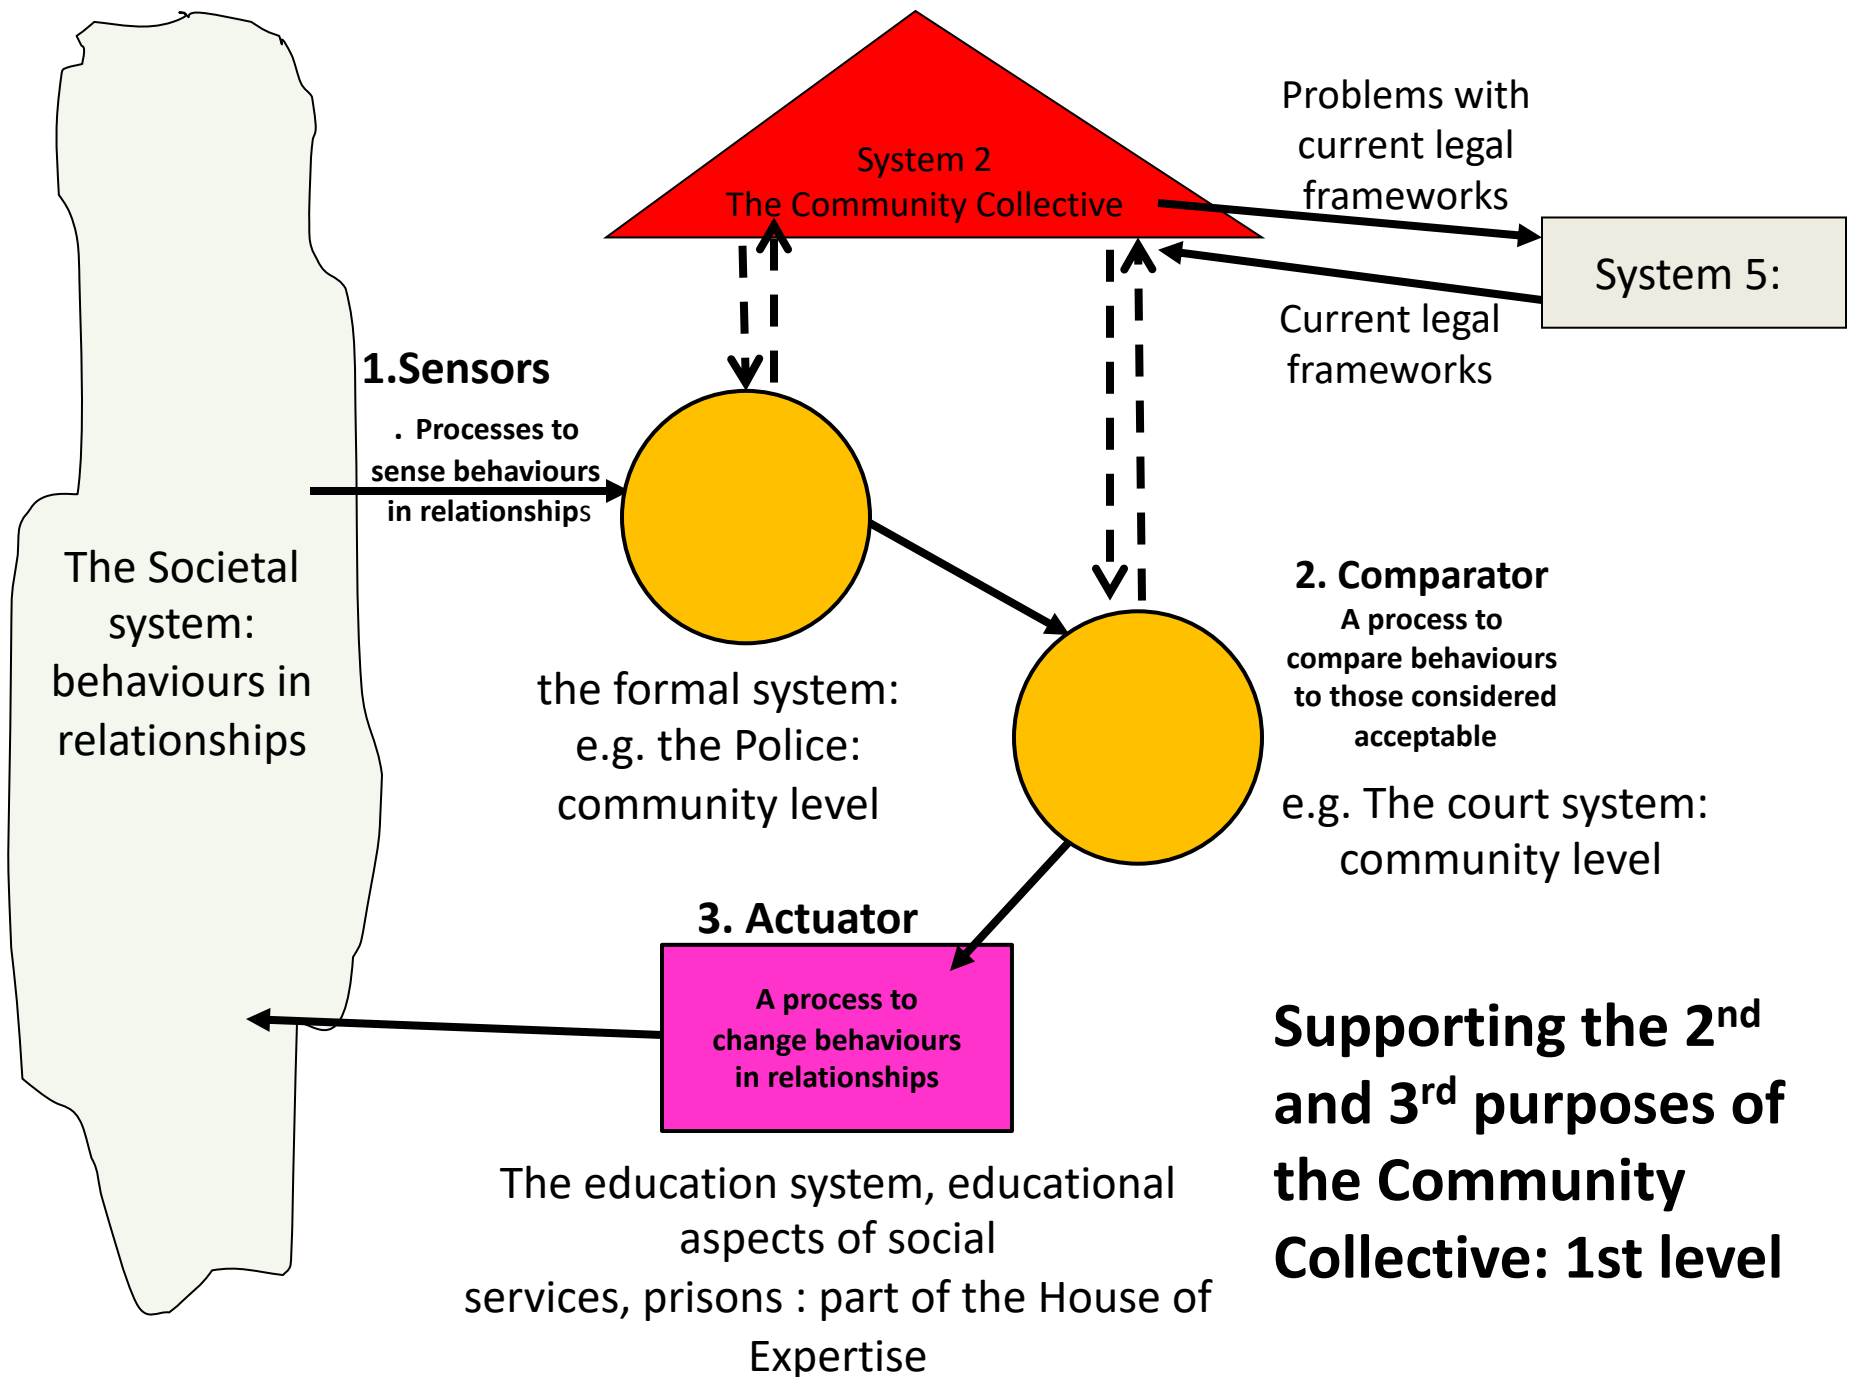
System 2
The Community Collective

Problems with current legal frameworks

System 5:

Current legal frameworks

1.Sensors

. Processes to sense behaviours in relationships

The Societal system: behaviours in relationships

the formal system: e.g. the Police: community level

2. Comparator
A process to compare behaviours to those considered acceptable

e.g. The court system: community level

3. Actuator

A process to change behaviours in relationships

The education system, educational aspects of social services, prisons : part of the House of Expertise

Supporting the 2$^{nd}$ and 3$^{rd}$ purposes of the Community Collective: 1st level